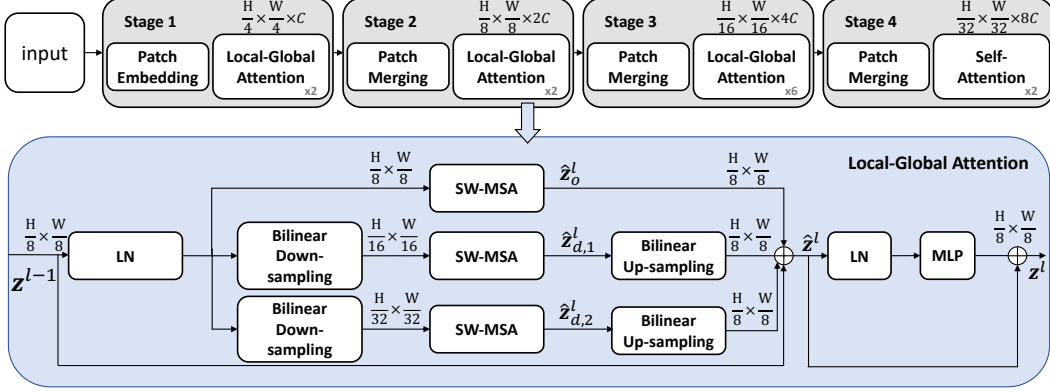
input

Stage 1 $\frac{H}{4}\times\frac{W}{4}\times C$
Patch Embedding
Local-Global Attention x2

Stage 2 $\frac{H}{8}\times\frac{W}{8}\times 2C$
Patch Merging
Local-Global Attention x2

Stage 3 $\frac{H}{16}\times\frac{W}{16}\times 4C$
Patch Merging
Local-Global Attention x6

Stage 4 $\frac{H}{32}\times\frac{W}{32}\times 8C$
Patch Merging
Self-Attention x2

Local-Global Attention

$\frac{H}{8}\times\frac{W}{8}$
$z^{l-1}$
LN
$\frac{H}{8}\times\frac{W}{8}$
SW-MSA
$\hat{z}_o^l$
$\frac{H}{8}\times\frac{W}{8}$
Bilinear Down-sampling
$\frac{H}{16}\times\frac{W}{16}$
SW-MSA
$\hat{z}_{d,1}^l$
Bilinear Up-sampling
$\frac{H}{8}\times\frac{W}{8}$
Bilinear Down-sampling
$\frac{H}{32}\times\frac{W}{32}$
SW-MSA
$\hat{z}_{d,2}^l$
Bilinear Up-sampling
$\frac{H}{8}\times\frac{W}{8}$
$\hat{z}^l$
LN
MLP
$\frac{H}{8}\times\frac{W}{8}$
$z^l$